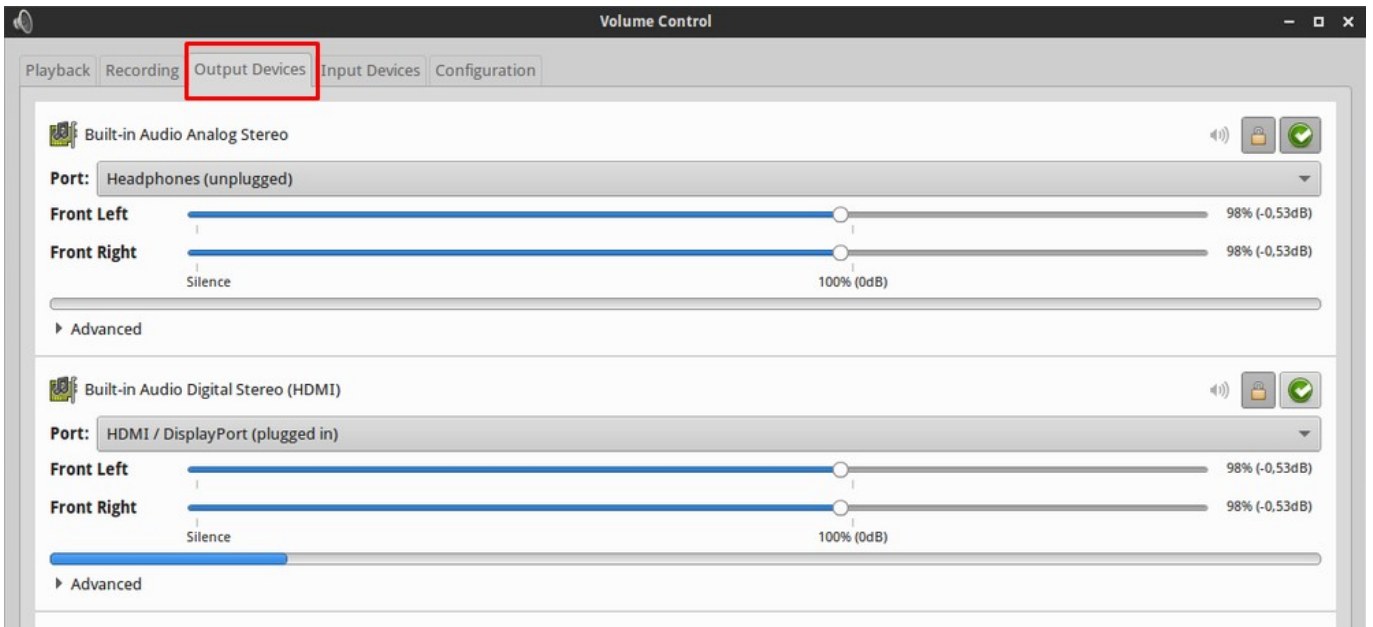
Volume Control

Playback Recording Output Devices Input Devices Configuration

Built-in Audio Analog Stereo

Port: Headphones (unplugged)

Front Left 98% (-0,53dB)

Front Right 98% (-0,53dB)

Silence 100% (0dB)

▸ Advanced

Built-in Audio Digital Stereo (HDMI)

Port: HDMI / DisplayPort (plugged in)

Front Left 98% (-0,53dB)

Front Right 98% (-0,53dB)

Silence 100% (0dB)

▸ Advanced